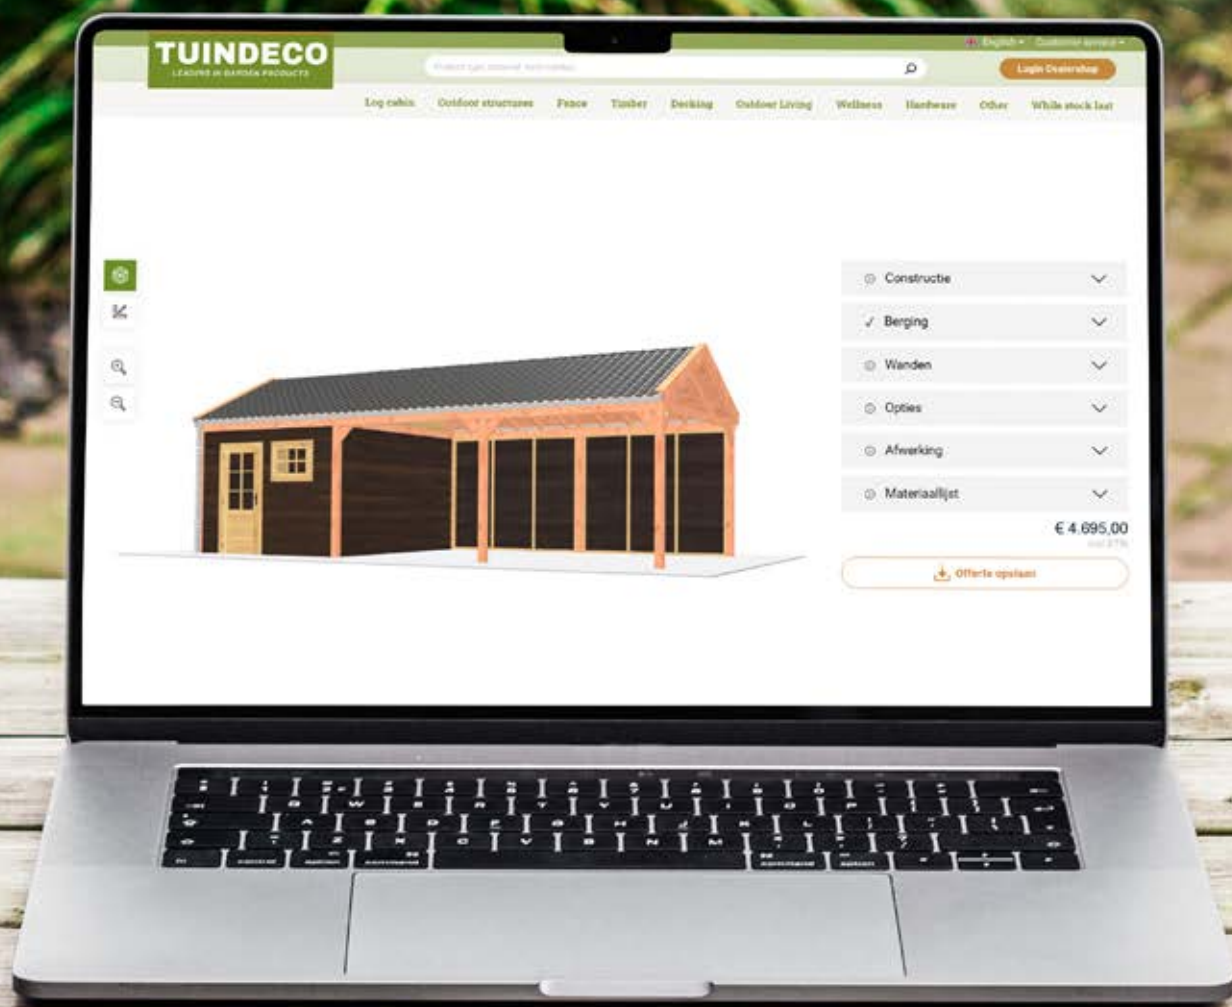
TUINDECO
LEADERS IN GARDEN PRODUCTS

English ▾ Customer service ▾

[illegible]

Login Dealershop

Log cabin Outdoor structures Fence Timber Decking Outdoor Living Wellness Hardware Other While stock last

Constructie

✓ Berging

Wanden

Opties

Afwerking

Materiaallijst

€ 4.695,00
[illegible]

Offerte opslaan